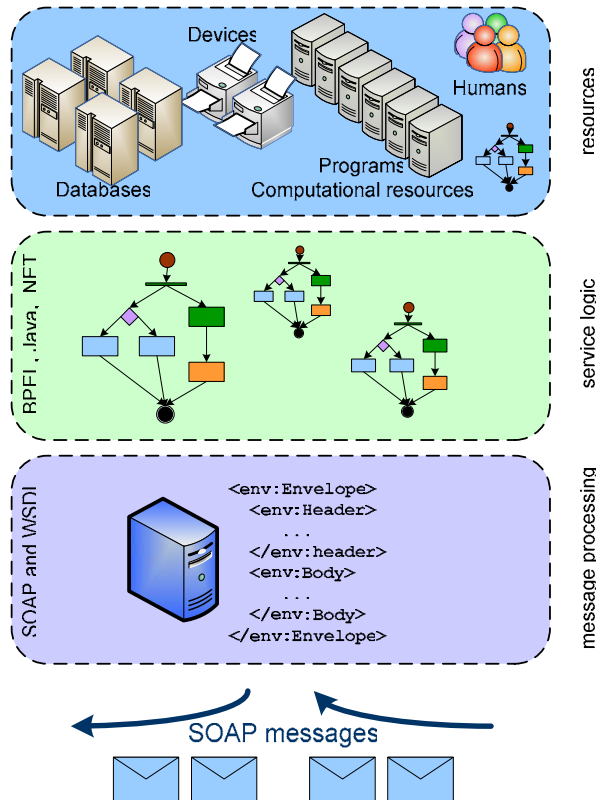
Devices

Humans

resources

Programs

Databases

Computational resources

BPEL, Java, .NET

service logic

SOAP and WSDL

message processing

<env:Envelope>
<env:Header>
...
</env:header>
<env:Body>
...
</env:Body>
</env:Envelope>

SOAP messages